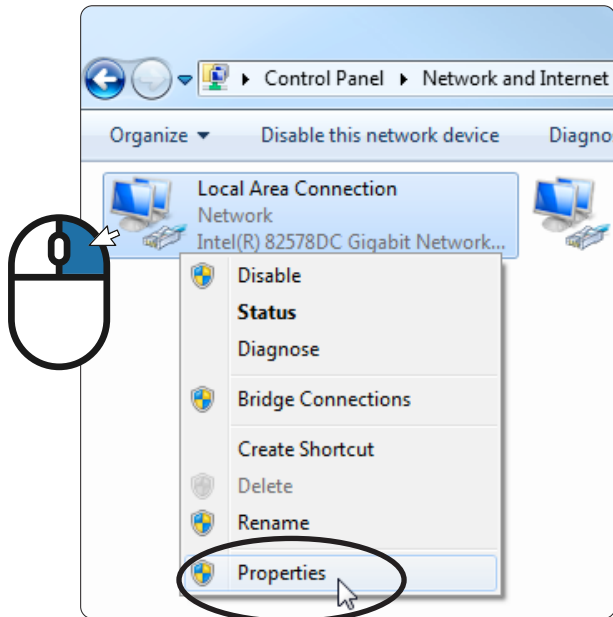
Control Panel ▸ Network and Internet

Organize ▾
Disable this network device
Diagno

Local Area Connection
Network
Intel(R) 82578DC Gigabit Network...

Disable
Status
Diagnose
Bridge Connections
Create Shortcut
Delete
Rename
Properties